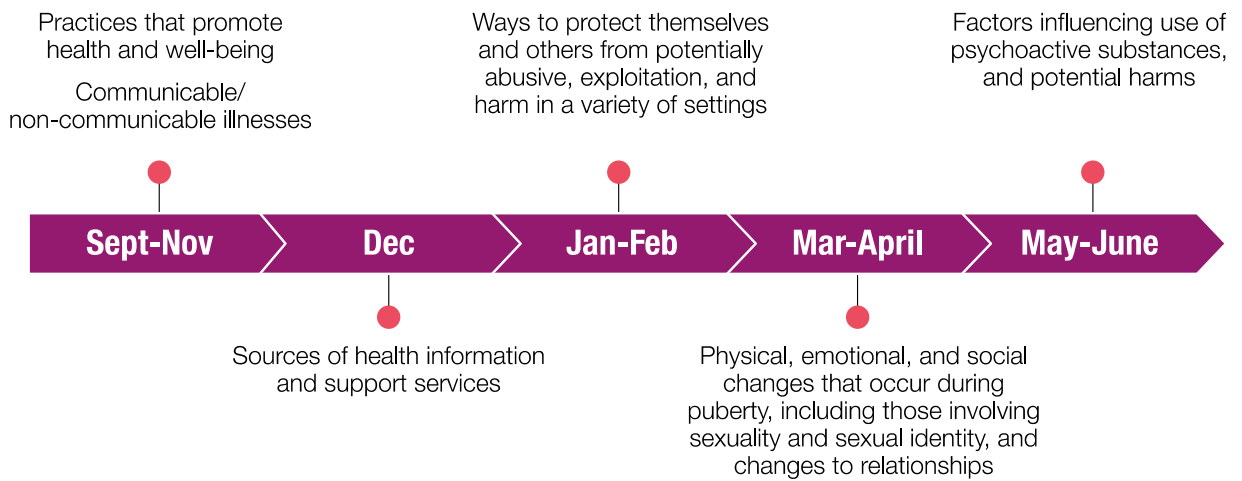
Practices that promote health and well-being

Communicable/ non-communicable illnesses

Ways to protect themselves and others from potentially abusive, exploitation, and harm in a variety of settings

Factors influencing use of psychoactive substances, and potential harms

Sept-Nov

Dec

Jan-Feb

Mar-April

May-June

Sources of health information and support services

Physical, emotional, and social changes that occur during puberty, including those involving sexuality and sexual identity, and changes to relationships